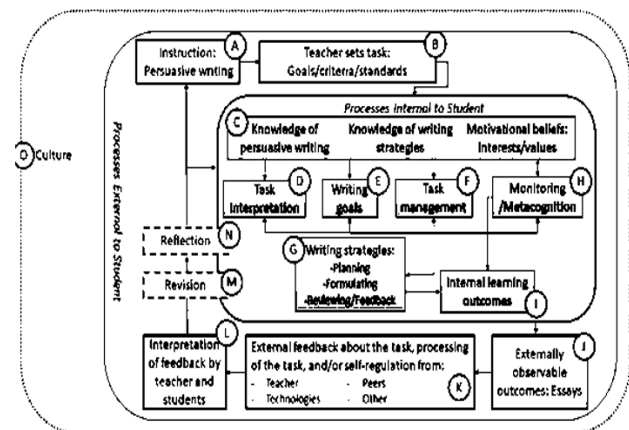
O Culture

Processes External to Student

Instruction: Persuasive writing A

Teacher sets task: Goals/criteria/standards B

Processes Internal to Student

C Knowledge of persuasive writing

Knowledge of writing strategies

Motivational beliefs: Interests/values

Task interpretation D

Writing goals E

Task management F

Monitoring /Metacognition H

Reflection N

Revision M

G Writing strategies: -Planning -Formulating -Reviewing/Feedback

Internal learning outcomes I

Interpretation of feedback by teacher and students L

External feedback about the task, processing of the task, and/or self-regulation from:
- Teacher
- Technologies
- Peers
- Other
K

J Externally observable outcomes: Essays